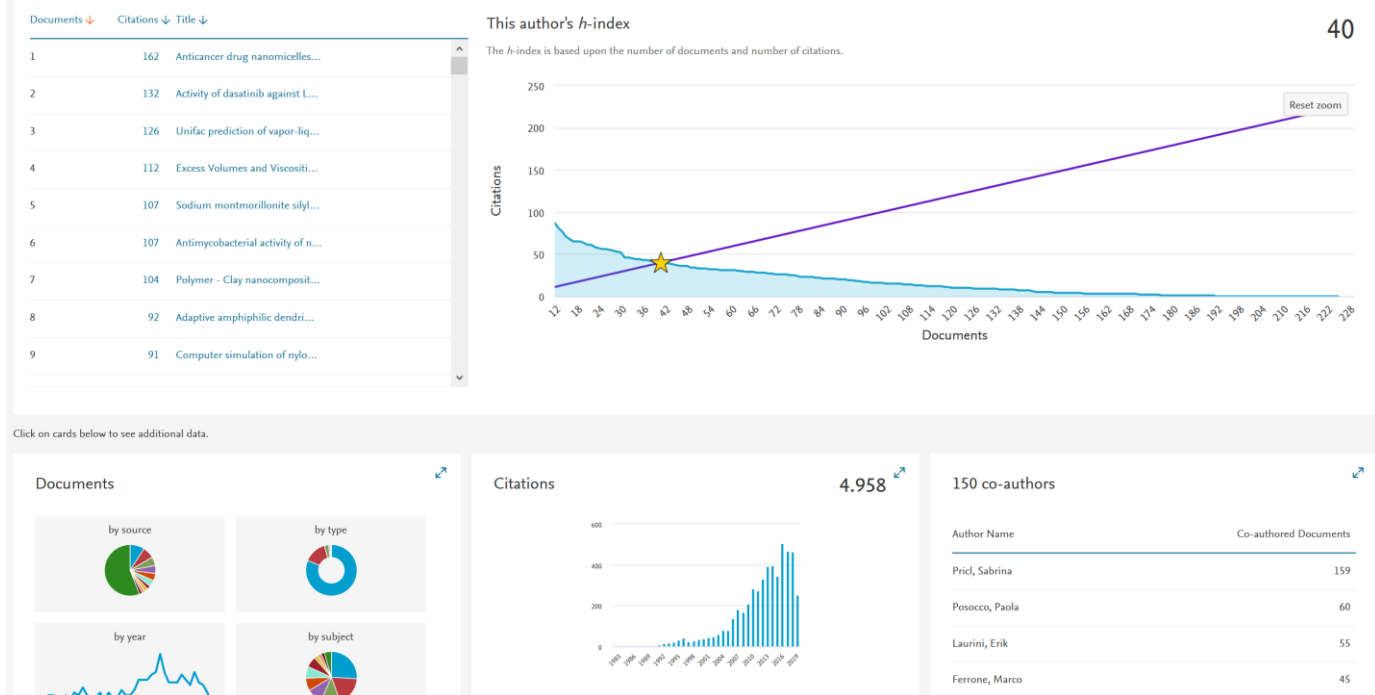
| Documents ↓ | Citations ↓ | Title ↓ |
|---|---|---|
| 1 | 162 | Anticancer drug nanomicelles... |
| 2 | 132 | Activity of dasatinib against L... |
| 3 | 126 | Unifac prediction of vapor-liq... |
| 4 | 112 | Excess Volumes and Viscositi... |
| 5 | 107 | Sodium montmorillonite silyl... |
| 6 | 107 | Antimycobacterial activity of n... |
| 7 | 104 | Polymer - Clay nanocomposit... |
| 8 | 92 | Adaptive amphiphilic dendri... |
| 9 | 91 | Computer simulation of nylo... |

This author's h-index

40

The h-index is based upon the number of documents and number of citations.

Reset zoom

250
200
150
100
50
0

Citations

12 18 24 30 36 42 48 54 60 66 72 78 84 90 96 102 108 114 120 126 132 138 144 150 156 162 168 174 180 186 192 198 204 210 216 222 228

Documents

Click on cards below to see additional data.

Documents

by source

by type

by year

by subject

Citations

4.958

600
400
200
0

1983 1986 1989 1992 1995 1998 2001 2004 2007 2010 2013 2016 2019

150 co-authors

| Author Name | Co-authored Documents |
|---|---|
| Pricl, Sabrina | 159 |
| Posocco, Paola | 60 |
| Laurini, Erik | 55 |
| Ferrone, Marco | 45 |